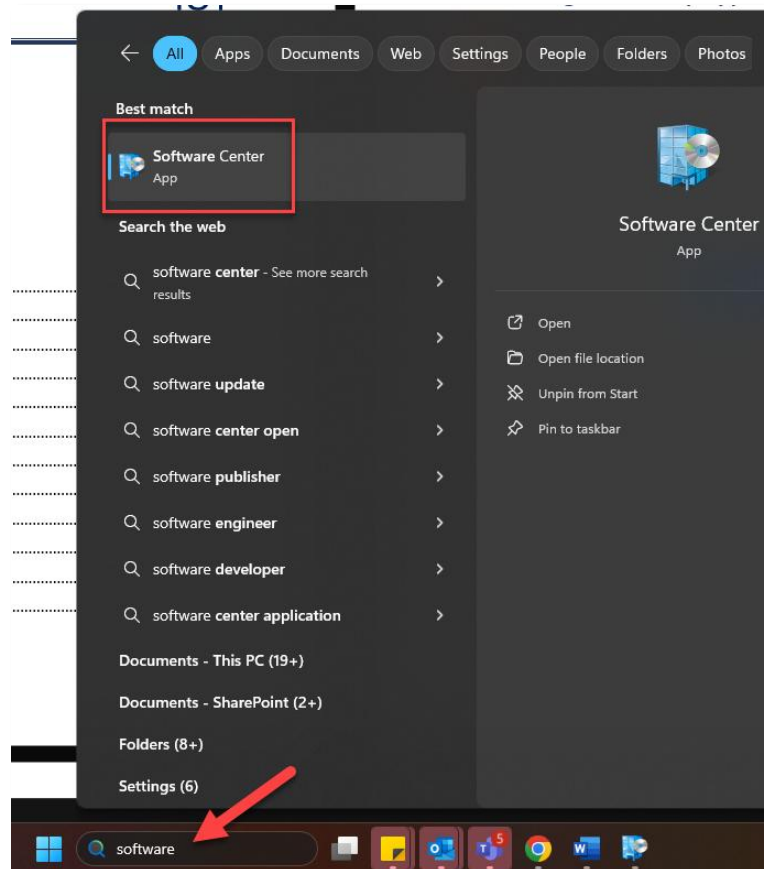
All Apps Documents Web Settings People Folders Photos

Best match

Software Center
App

Search the web

software center - See more search results

software

software update

software center open

software publisher

software engineer

software developer

software center application

Documents - This PC (19+)

Documents - SharePoint (2+)

Folders (8+)

Settings (6)

Software Center
App

Open

Open file location

Unpin from Start

Pin to taskbar

software

5